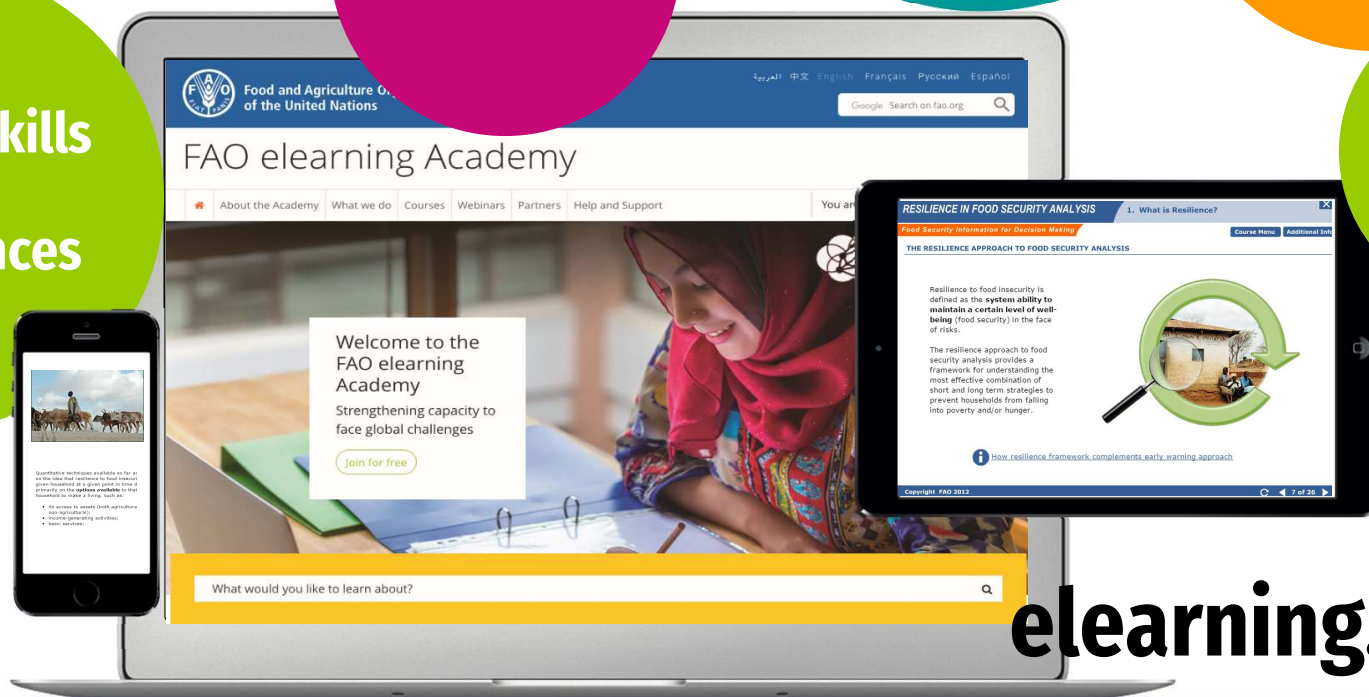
kills

nces

Food and Agriculture O
of the United Nations

العربية 中文 English Français Русский Español

Google Search on fao.org

FAO elearning Academy

About the Academy What we do Courses Webinars Partners Help and Support

You ar

Welcome to the FAO elearning Academy

Strengthening capacity to face global challenges

Join for free

What would you like to learn about?

Quantitative techniques available so far ar on the idea that resilience to food insecuri given household at a given point in time d primarily on the **options available** to that household to make a living, such as:

- its access to assets (both agricultura non-agricultural);
- income-generating activities;
- basic services;

RESILIENCE IN FOOD SECURITY ANALYSIS

1. What is Resilience?

Food Security Information for Decision Making

Course Menu

Additional Info

THE RESILIENCE APPROACH TO FOOD SECURITY ANALYSIS

Resilience to food insecurity is defined as the **system ability to maintain a certain level of well-being** (food security) in the face of risks.

The resilience approach to food security analysis provides a framework for understanding the most effective combination of short and long term strategies to prevent households from falling into poverty and/or hunger.

How resilience framework complements early warning approach

Copyright FAO 2012

7 of 26

elearning